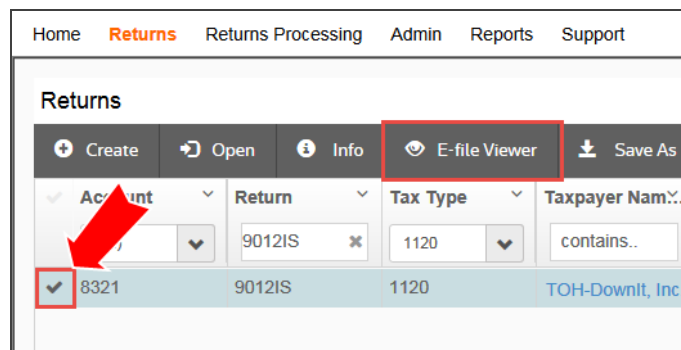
Home Returns Returns Processing Admin Reports Support

Returns

Create Open Info E-file Viewer Save As

| Ac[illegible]unt | Return | Tax Type | Taxpayer Nam... |
|---|---|---|---|
| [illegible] | 9012IS | 1120 | contains.. |
| 8321 | 9012IS | 1120 | TOH-DownIt, Inc |